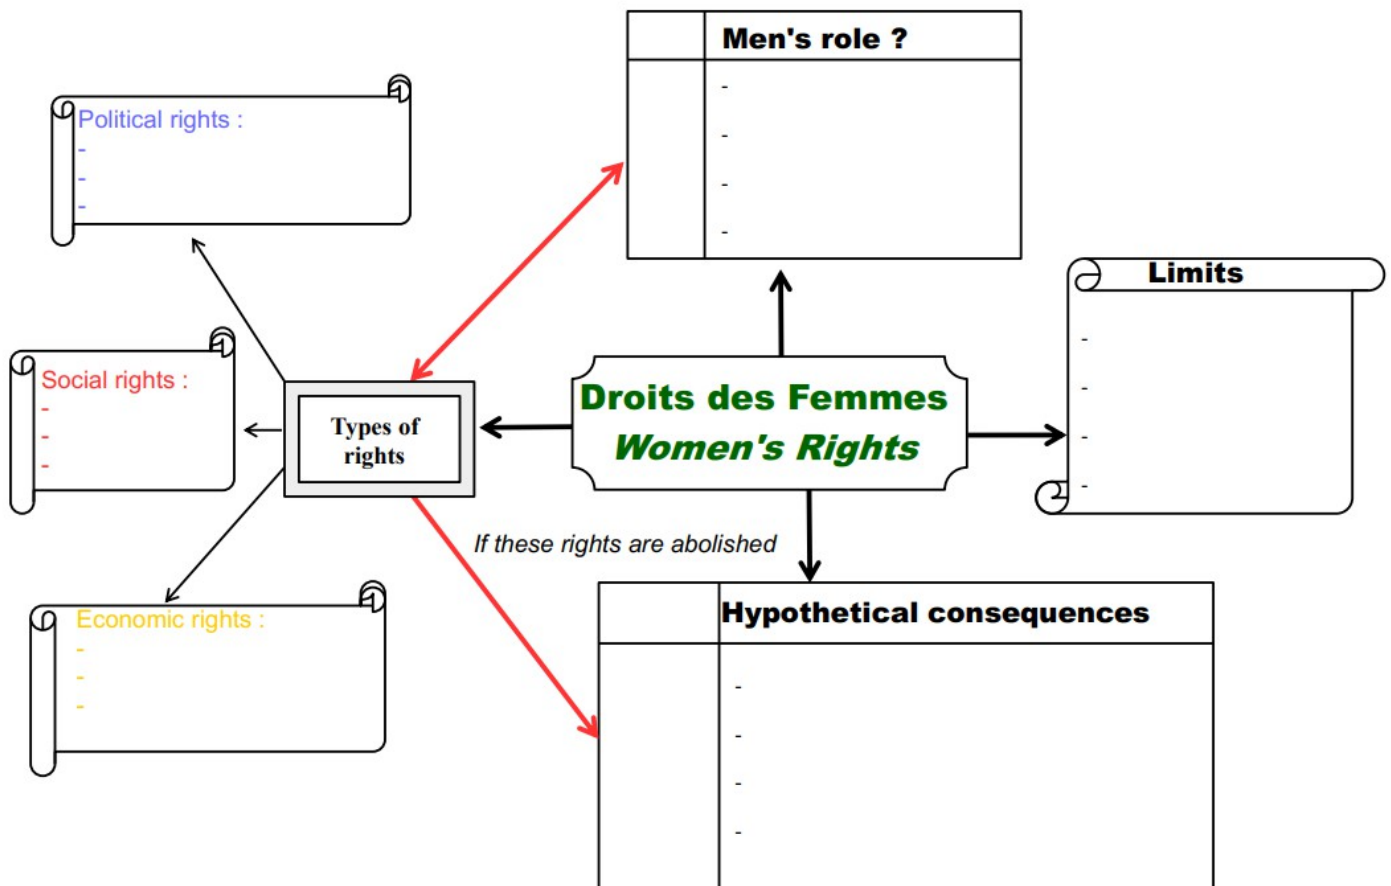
Political rights :
-
-
-

Men's role ?
-
-
-
-

Limits
-
-
-
-

Social rights :
-
-
-

Types of rights

Droits des Femmes
Women's Rights

If these rights are abolished

Economic rights :
-
-
-

Hypothetical consequences
-
-
-
-